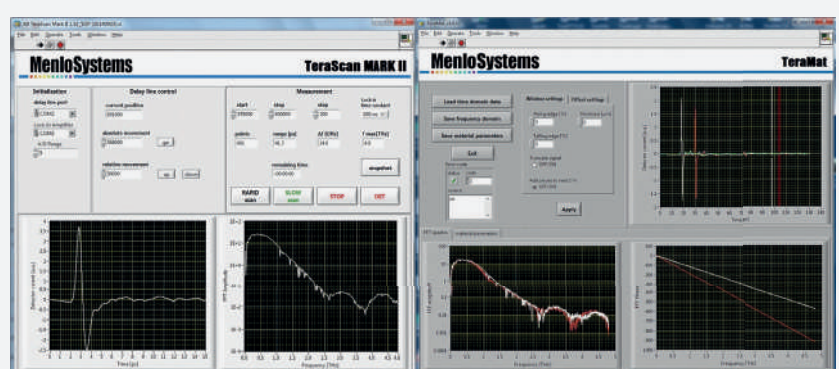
MenloSystems

TeraScan MARK II

Initialization

Delay line control

Measurement

current position

absolute movement

go

relative movement

start

stop

step

points

range [ps]

T max [THz]

remaining time

amplified

RAPID scan

SLOW scan

STOP

QUIT

Time [ps]

Frequency [THz]

MenloSystems

TeraMat

Load time domain data

Save frequency domain

Save material parameters

Exit

Apply

Time [ps]

Frequency [THz]

Frequency [THz]